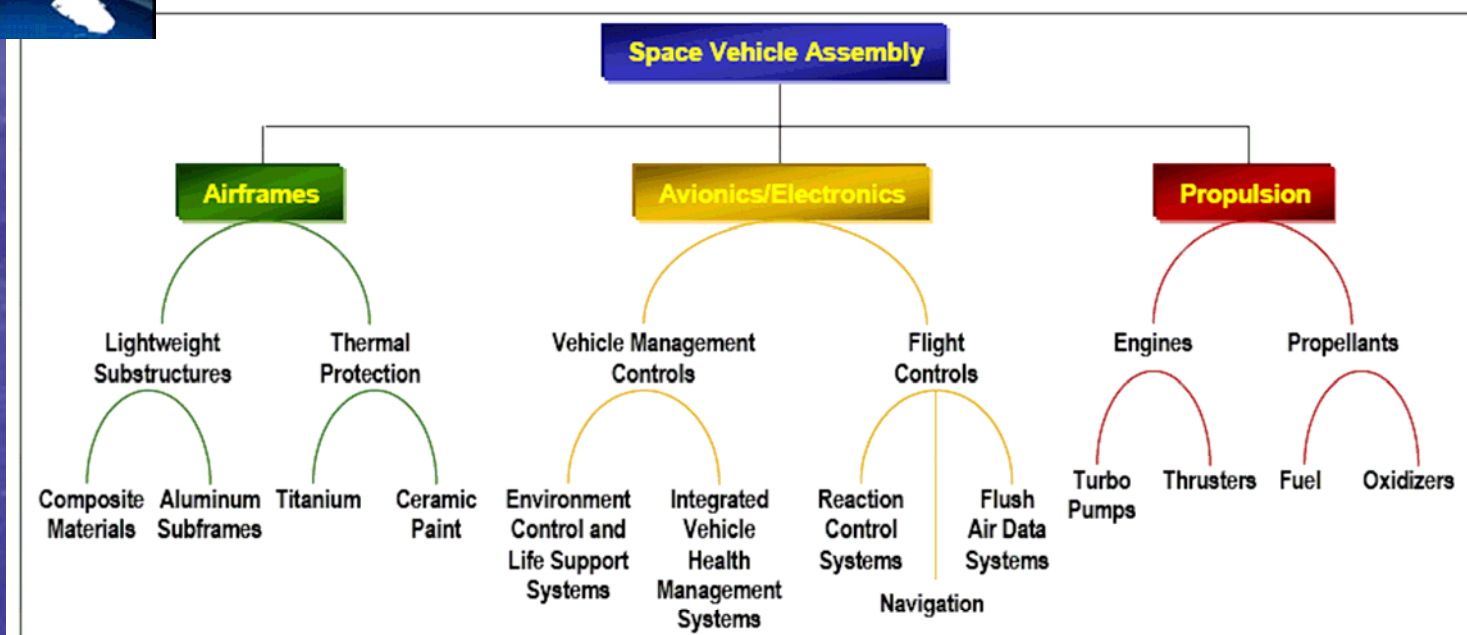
Space Vehicle Assembly

Airframes

Avionics/Electronics

Propulsion

Lightweight Substructures

Thermal Protection

Vehicle Management Controls

Flight Controls

Engines

Propellants

Composite Materials

Aluminum Subframes

Titanium

Ceramic Paint

Environment Control and Life Support Systems

Integrated Vehicle Health Management Systems

Reaction Control Systems

Flush Air Data Systems

Navigation

Turbo Pumps

Thrusters

Fuel

Oxidizers